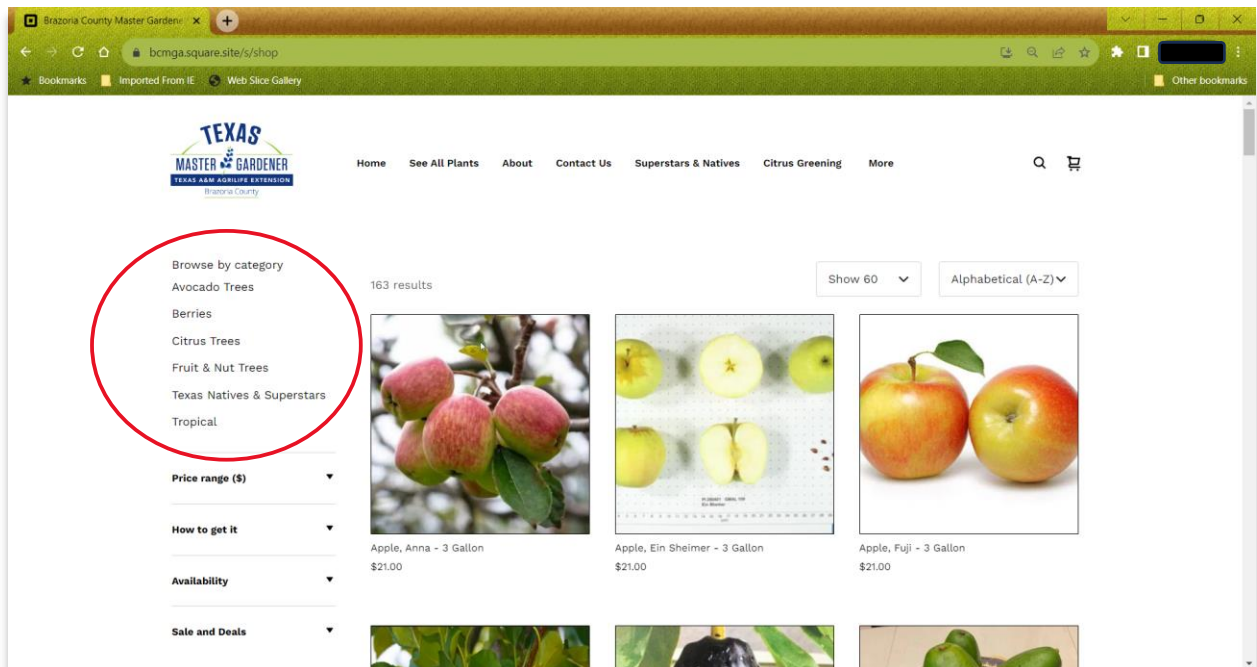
Brazoria County Master Gardene ×

bcmga.square.site/s/shop

Bookmarks Imported From IE Web Slice Gallery Other bookmarks

TEXAS MASTER GARDENER TEXAS A&M AGRILIFE EXTENSION Brazoria County

Home See All Plants About Contact Us Superstars & Natives Citrus Greening More

Browse by category
Avocado Trees
Berries
Citrus Trees
Fruit & Nut Trees
Texas Natives & Superstars
Tropical

Price range ($)

How to get it

Availability

Sale and Deals

163 results

Show 60

Alphabetical (A-Z)

Apple, Anna - 3 Gallon
$21.00

Apple, Ein Sheimer - 3 Gallon
$21.00

Apple, Fuji - 3 Gallon
$21.00